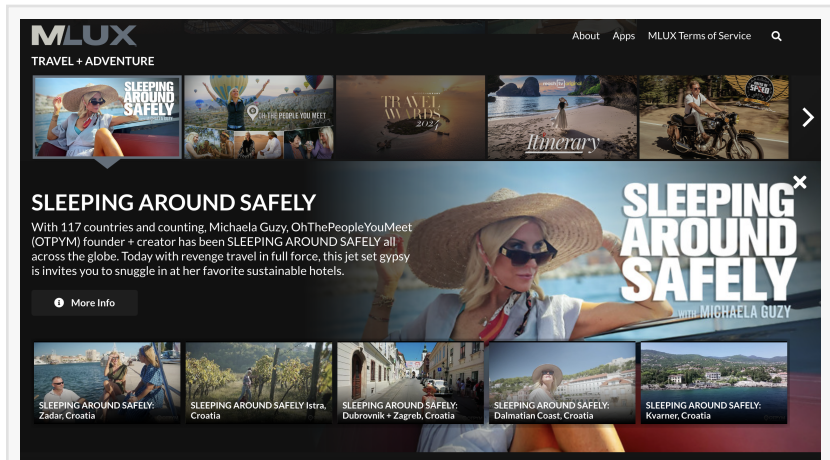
MLUX

About Apps MLUX Terms of Service

TRAVEL + ADVENTURE

SLEEPING AROUND SAFELY

OH THE PEOPLE YOU MEET

TRAVEL AWARDS 2022

Itinerary

SLEEPING AROUND SAFELY

With 117 countries and counting, Michaela Guzy, OhThePeopleYouMeet (OTPYM) founder + creator has been SLEEPING AROUND SAFELY all across the globe. Today with revenge travel in full force, this jet set gypsy is invites you to snuggle in at her favorite sustainable hotels.

More Info

SLEEPING AROUND SAFELY with MICHAELA GUZY

SLEEPING AROUND SAFELY: Zadar, Croatia

SLEEPING AROUND SAFELY Istra, Croatia

SLEEPING AROUND SAFELY: Dubrovnik + Zagreb, Croatia

SLEEPING AROUND SAFELY: Dalmatian Coast, Croatia

SLEEPING AROUND SAFELY: Kvarner, Croatia